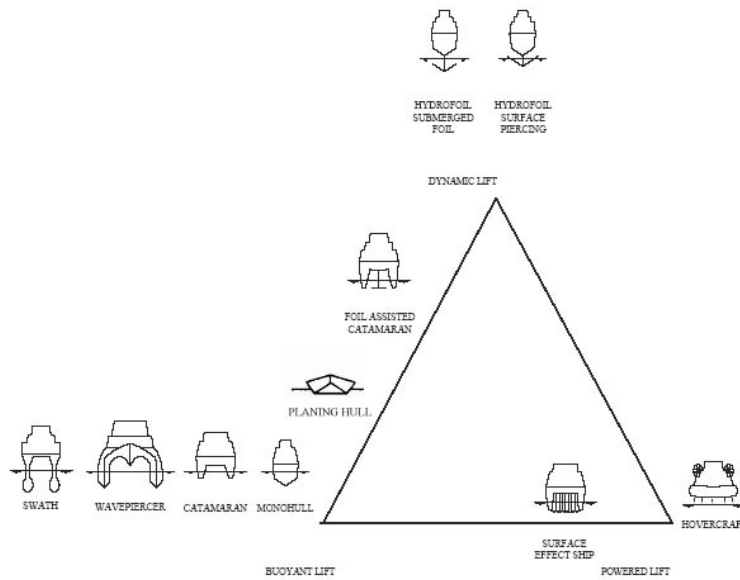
HYDROFOIL SUBMERGED FOIL

HYDROFOIL SURFACE PIERCING

DYNAMIC LIFT

FOIL ASSISTED CATAMARAN

PLANING HULL

SWATH

WAVEPIERCER

CATAMARAN

MONOHULL

SURFACE EFFECT SHIP

HOVERCRAF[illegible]

BUOYANT LIFT

POWERED LIFT